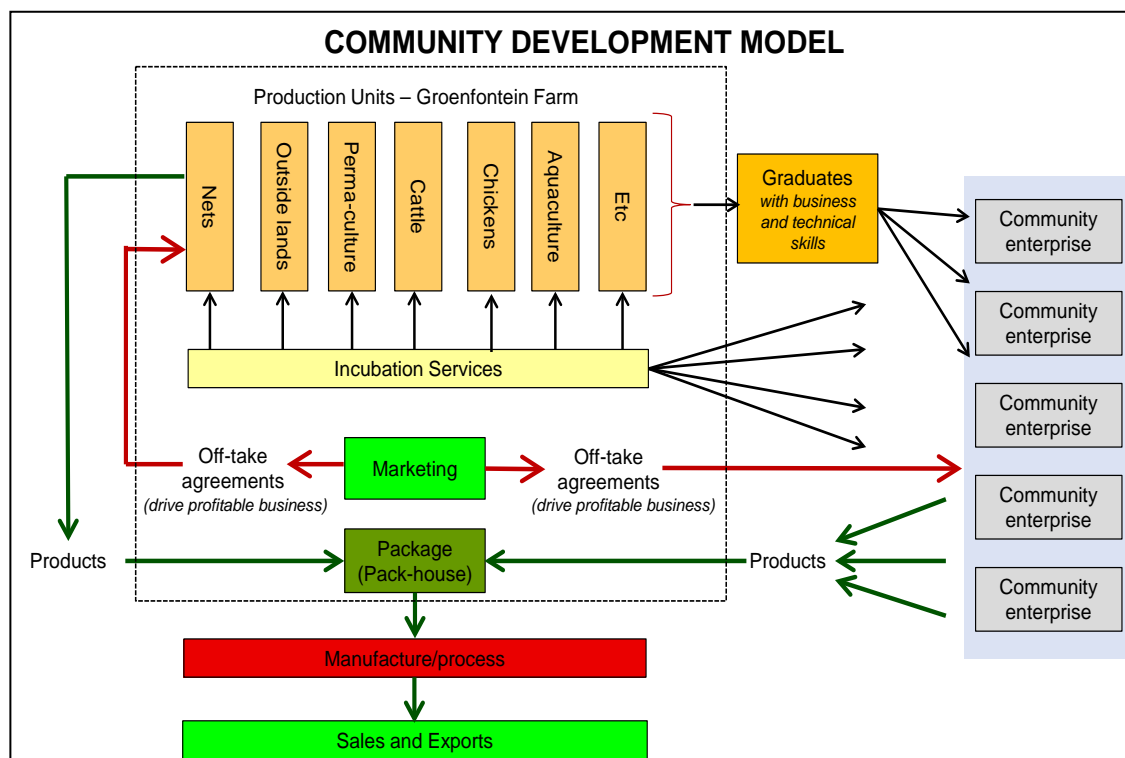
COMMUNITY DEVELOPMENT MODEL

Production Units – Groenfontein Farm

Nets

Outside lands

Perma-culture

Cattle

Chickens

Aquaculture

Etc

Graduates
*with business and technical skills*

Community enterprise

Community enterprise

Community enterprise

Community enterprise

Community enterprise

Incubation Services

Off-take agreements
*(drive profitable business)*

Marketing

Off-take agreements
*(drive profitable business)*

Products

Package (Pack-house)

Products

Manufacture/process

Sales and Exports